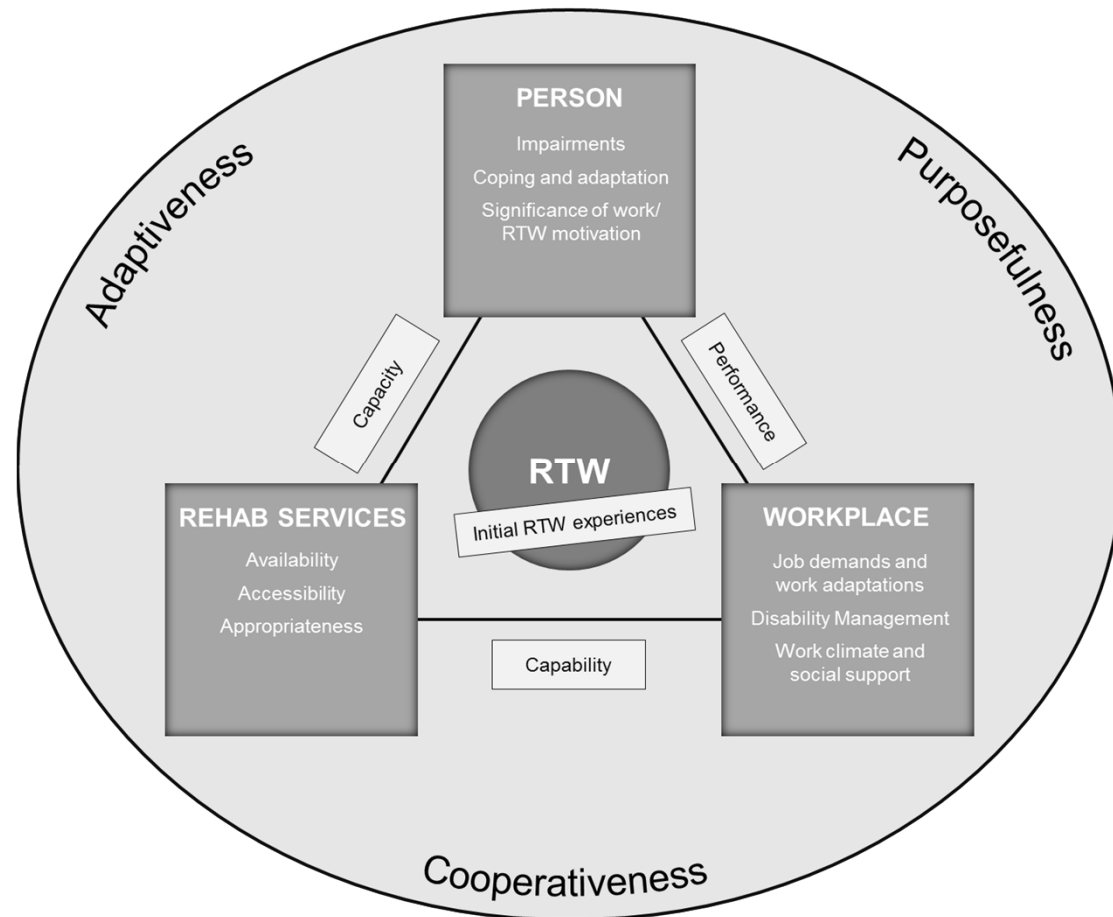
Adaptiveness

PERSON
Impairments
Coping and adaptation
Significance of work/ RTW motivation

Purposefulness

Capacity

Performance

RTW
Initial RTW experiences

REHAB SERVICES
Availability
Accessibility
Appropriateness

WORKPLACE
Job demands and work adaptations
Disability Management
Work climate and social support

Capability

Cooperativeness